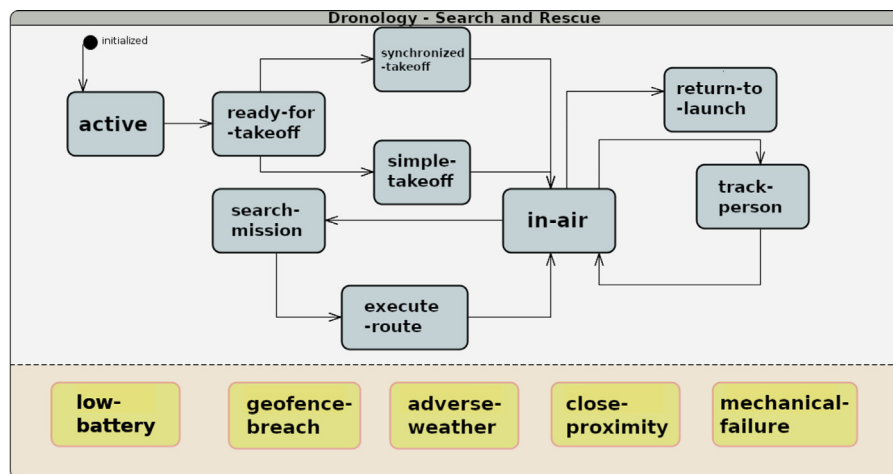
Dronology - Search and Rescue

initialized

active

ready-for -takeoff

synchronized -takeoff

simple-takeoff

search-mission

in-air

return-to -launch

track-person

execute -route

low-battery

geofence-breach

adverse-weather

close-proximity

mechanical-failure